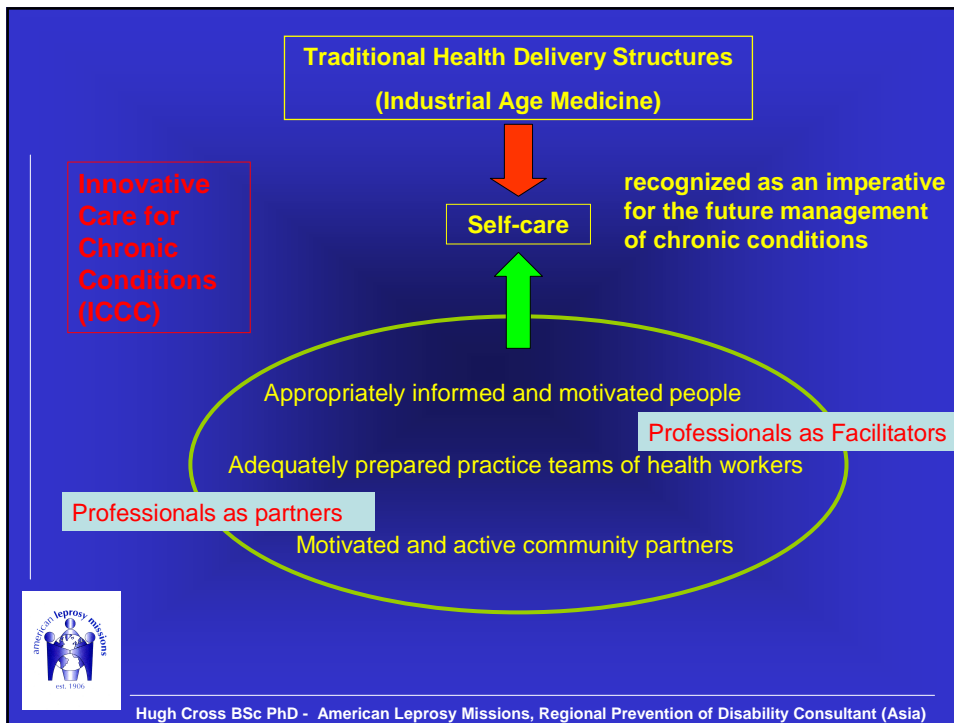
Traditional Health Delivery Structures

(Industrial Age Medicine)

Innovative Care for Chronic Conditions (ICCC)

Self-care

recognized as an imperative for the future management of chronic conditions

Appropriately informed and motivated people

Professionals as Facilitators

Adequately prepared practice teams of health workers

Professionals as partners

Motivated and active community partners

american leprosy missions

est. 1906

Hugh Cross BSc PhD - American Leprosy Missions, Regional Prevention of Disability Consultant (Asia)